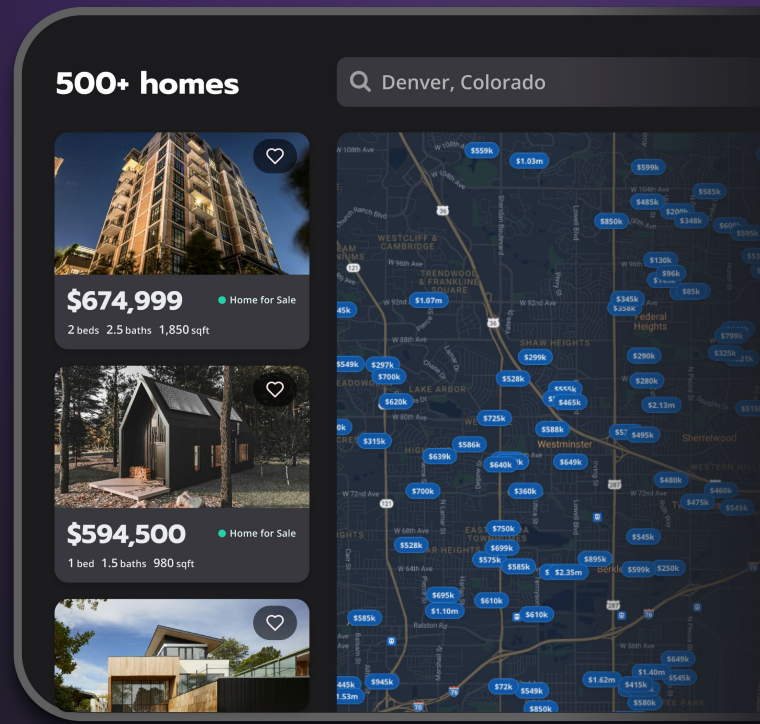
500+ homes

Denver, Colorado

$674,999
Home for Sale
2 beds 2.5 baths 1,850 sqft

$594,500
Home for Sale
1 bed 1.5 baths 980 sqft

$559k $1.03m $599k $585k $485k $209k $348k $850k $130k $96k $85k $345k $356k $1.07m $290k $299k $297k $549k $700k $528k $555k $620k $465k $280k $2.13m $725k $588k $495k $315k $586k $639k $640k $649k $700k $360k $480k $460k $475k $545k $750k $528k $699k $575k $585k $895k $2.35m $599k $250k $545k $695k $1.10m $610k $610k $585k $945k $72k $549k $1.62m $1.40m $415k $545k $649k $580k $850k $445k $1.53m

Westminster
Federal Heights
Sherrelwood
Shaw Heights
Lake Arbor
Westcliff & Cambridge
Trendwood & Franklin Square
W 92nd Ave
W 96th Ave
W 80th Ave
W 72nd Ave
W 68th Ave
W 64th Ave
Ralston Rd
W 108th Ave
W 104th Ave
Lowell Blvd
Sheridan Boulevard
Berkeley